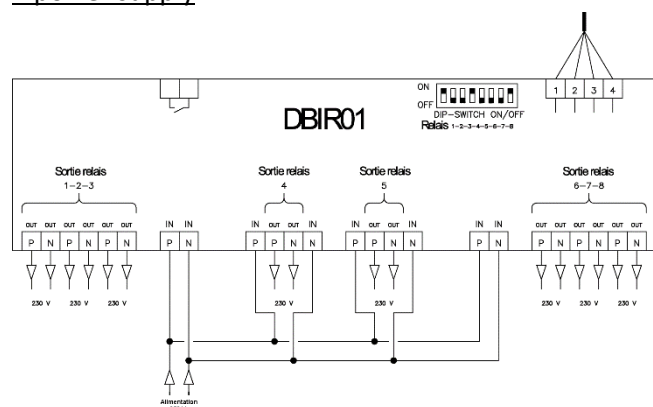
DBIR01

ON
OFF
DIP-SWITCH ON/OFF
Relais 1-2-3-4-5-6-7-8

1 2 3 4

Sortie relais
1-2-3

OUT OUT OUT OUT OUT OUT
P N P N P N
230 V 230 V 230 V

IN IN
P N

Sortie relais
4

IN OUT OUT IN
P P N N
230 V

Sortie relais
5

IN OUT OUT IN
P P N N
230 V

IN IN
P N

Sortie relais
6-7-8

OUT OUT OUT OUT OUT OUT
P N P N P N
230 V 230 V 230 V

Alimentation
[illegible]